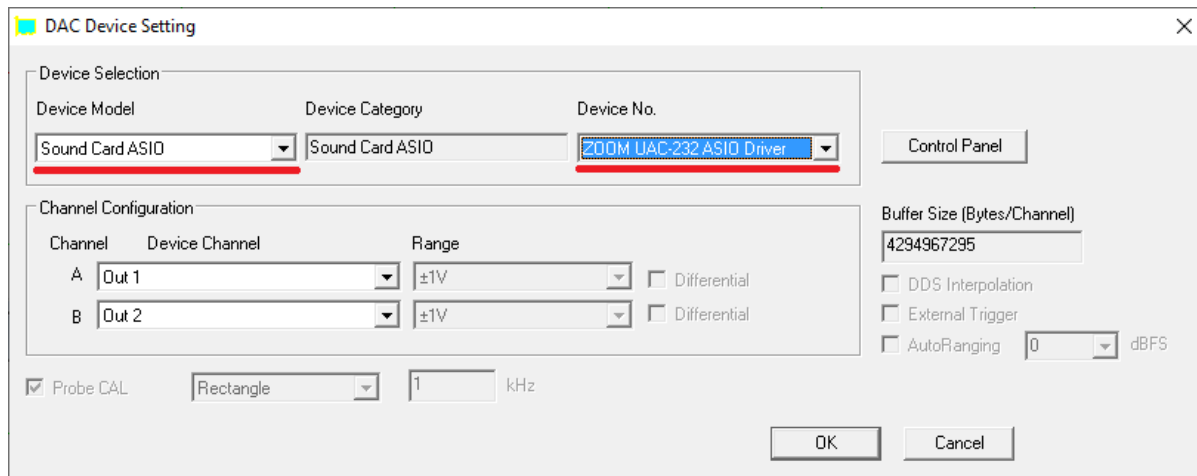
DAC Device Setting

Device Selection

Device Model
Sound Card ASIO

Device Category
Sound Card ASIO

Device No.
ZOOM UAC-232 ASIO Driver

Control Panel

Channel Configuration

| Channel | Device Channel | Range | |
|---|---|---|---|
| A | Out 1 | ±1V | Differential |
| B | Out 2 | ±1V | Differential |

Buffer Size (Bytes/Channel)
4294967295

DDS Interpolation
External Trigger
AutoRanging 0 dBFS

Probe CAL Rectangle 1 kHz

OK
Cancel